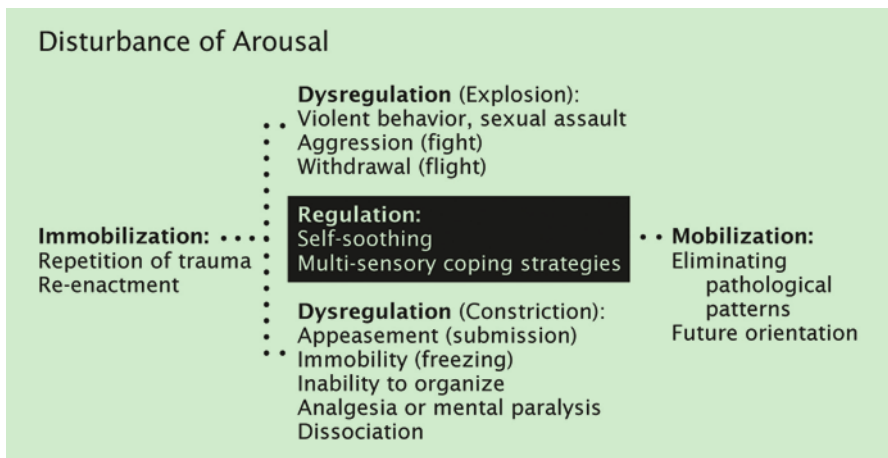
Disturbance of Arousal

**Dysregulation** (Explosion):
Violent behavior, sexual assault
Aggression (fight)
Withdrawal (flight)

**Immobilization:**
Repetition of trauma
Re-enactment

**Regulation:**
Self-soothing
Multi-sensory coping strategies

**Mobilization:**
Eliminating pathological patterns
Future orientation

**Dysregulation** (Constriction):
Appeasement (submission)
Immobility (freezing)
Inability to organize
Analgesia or mental paralysis
Dissociation